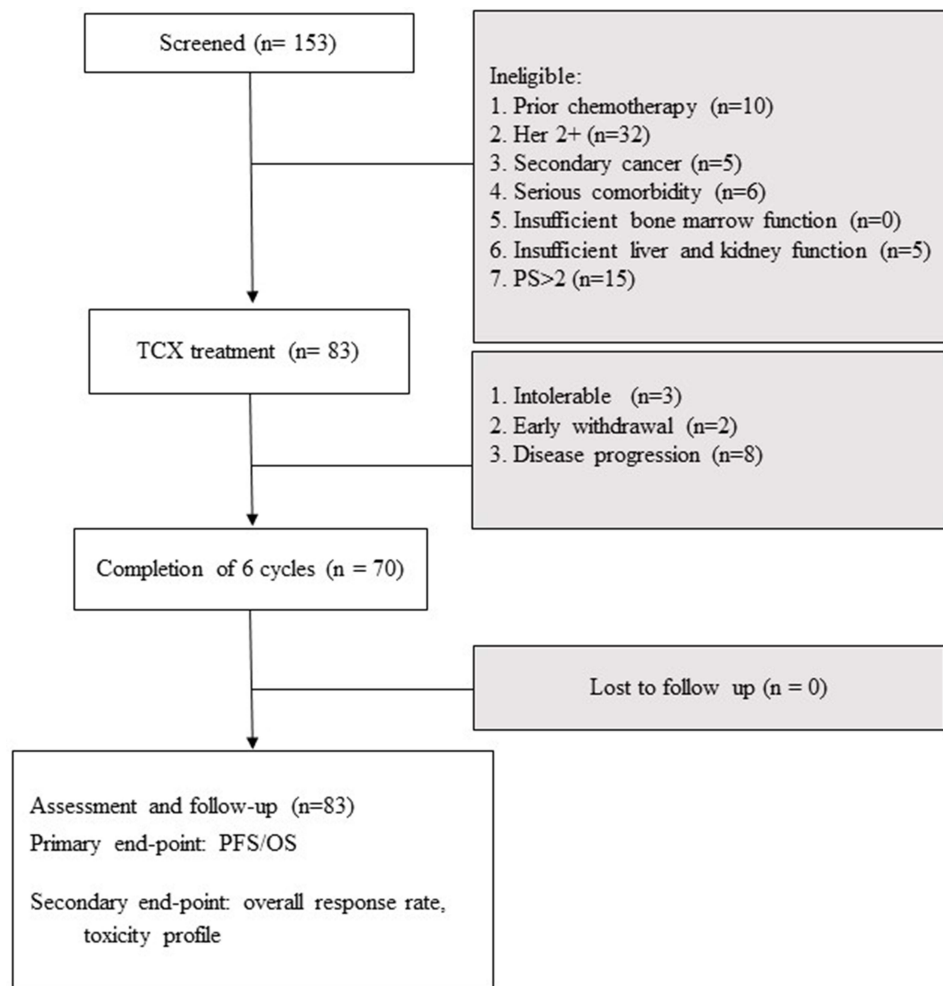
Screened (n= 153)

Ineligible:
1. Prior chemotherapy (n=10)
2. Her 2+ (n=32)
3. Secondary cancer (n=5)
4. Serious comorbidity (n=6)
5. Insufficient bone marrow function (n=0)
6. Insufficient liver and kidney function (n=5)
7. PS>2 (n=15)

TCX treatment (n= 83)

1. Intolerable (n=3)
2. Early withdrawal (n=2)
3. Disease progression (n=8)

Completion of 6 cycles (n = 70)

Lost to follow up (n = 0)

Assessment and follow-up (n=83)
Primary end-point: PFS/OS

Secondary end-point: overall response rate, toxicity profile